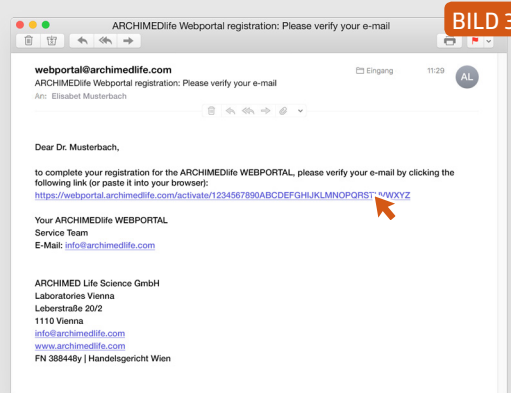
ARCHIMEDlife Webportal registration: Please verify your e-mail

BILD 3

webportal@archimedlife.com
ARCHIMEDlife Webportal registration: Please verify your e-mail
An: Elisabet Musterbach

Eingang 11:29 AL

Dear Dr. Musterbach,

to complete your registration for the ARCHIMEDlife WEBPORTAL, please verify your e-mail by clicking the following link (or paste it into your browser):
https://webportal.archimedlife.com/activate/1234567890ABCDEFGHIJKLMNOPQRST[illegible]VWXYZ

Your ARCHIMEDlife WEBPORTAL
Service Team
E-Mail: info@archimedlife.com

ARCHIMED Life Science GmbH
Laboratories Vienna
Leberstraße 20/2
1110 Vienna
info@archimedlife.com
www.archimedlife.com
FN 388448y | Handelsgericht Wien